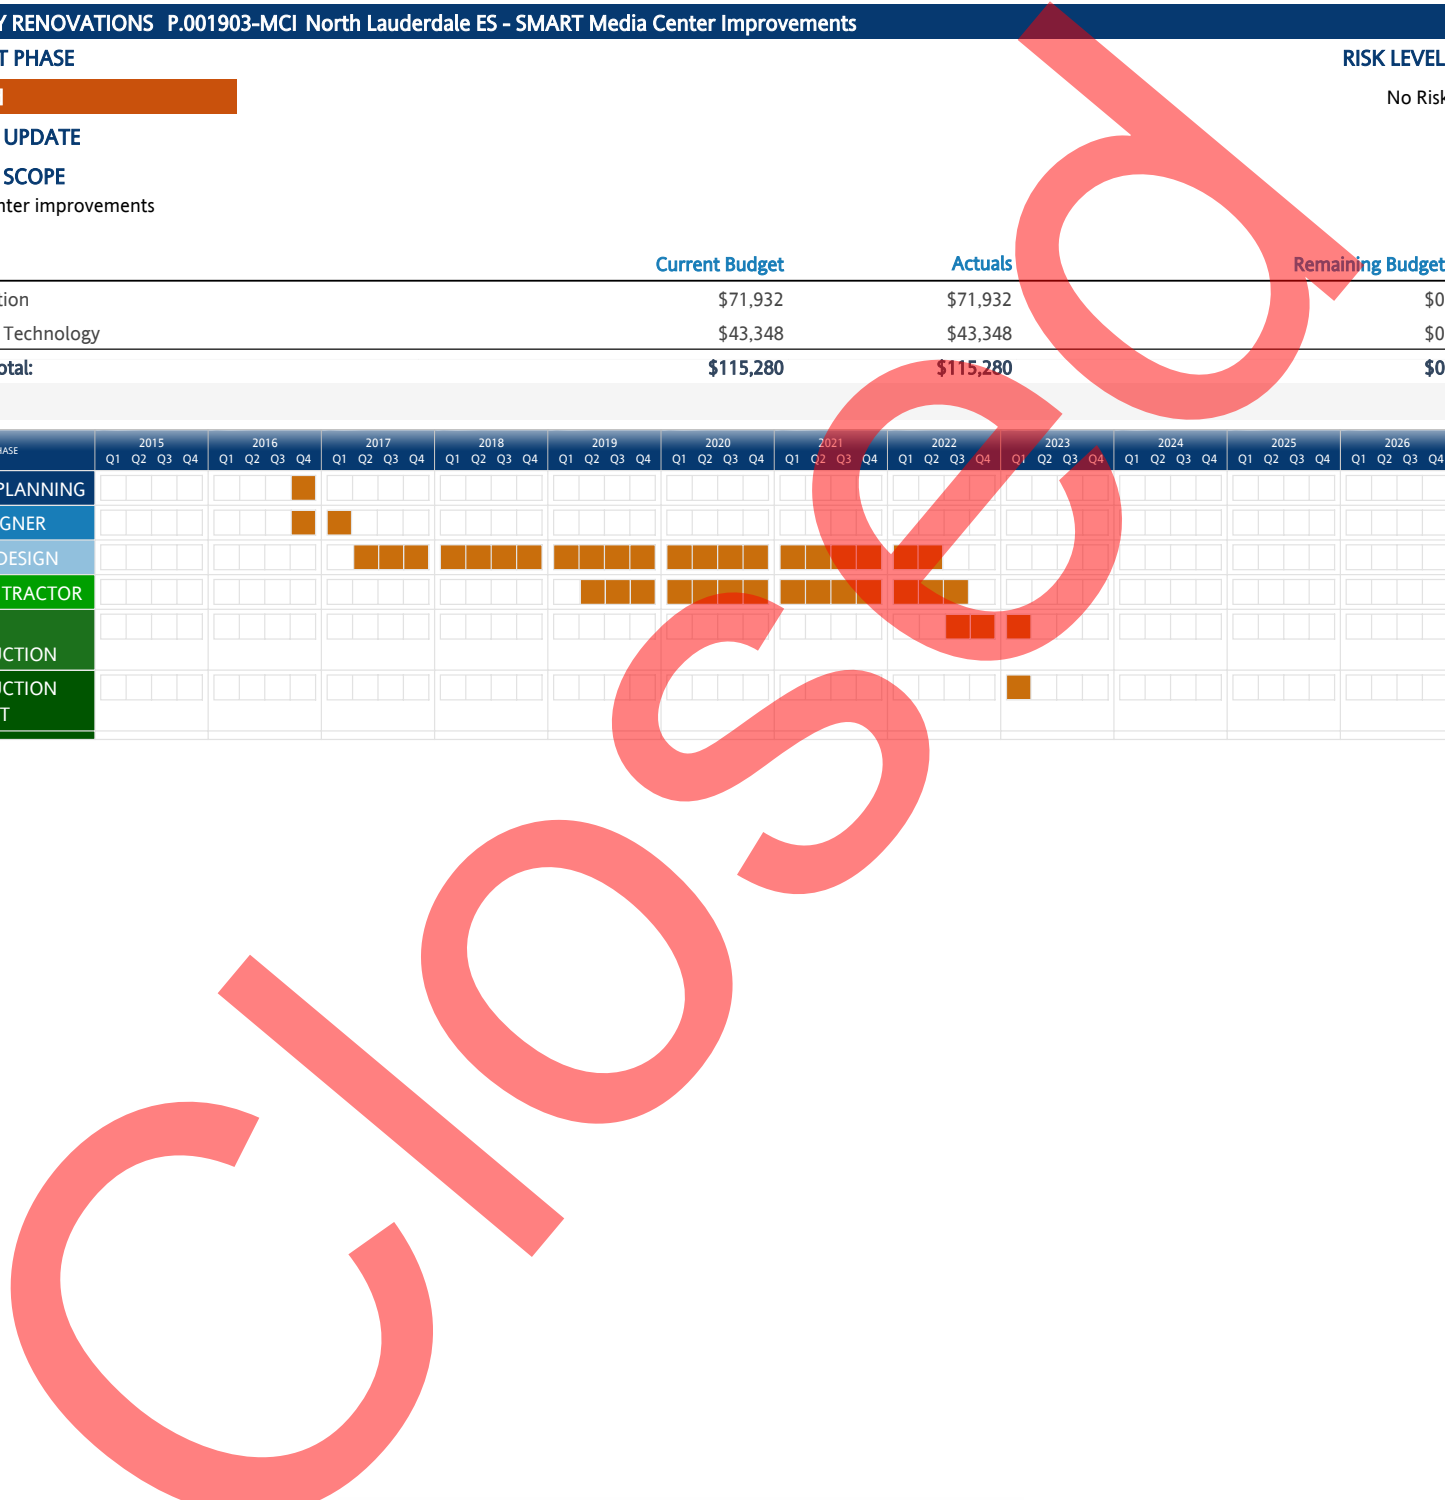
Y RENOVATIONS P.001903-MCI North Lauderdale ES - SMART Media Center Improvements

T PHASE

RISK LEVEL

No Risk

UPDATE

SCOPE

nter improvements

| | Current Budget | Actuals | Remaining Budget |
|---|---|---|---|
| tion | $71,932 | $71,932 | $0 |
| Technology | $43,348 | $43,348 | $0 |
| otal: | $115,280 | $115,280 | $0 |

ASE

2015 Q1 Q2 Q3 Q4
2016 Q1 Q2 Q3 Q4
2017 Q1 Q2 Q3 Q4
2018 Q1 Q2 Q3 Q4
2019 Q1 Q2 Q3 Q4
2020 Q1 Q2 Q3 Q4
2021 Q1 Q2 Q3 Q4
2022 Q1 Q2 Q3 Q4
2023 Q1 Q2 Q3 Q4
2024 Q1 Q2 Q3 Q4
2025 Q1 Q2 Q3 Q4
2026 Q1 Q2 Q3 Q4

PLANNING
GNER
DESIGN
TRACTOR
UCTION
UCTION
T

Closed